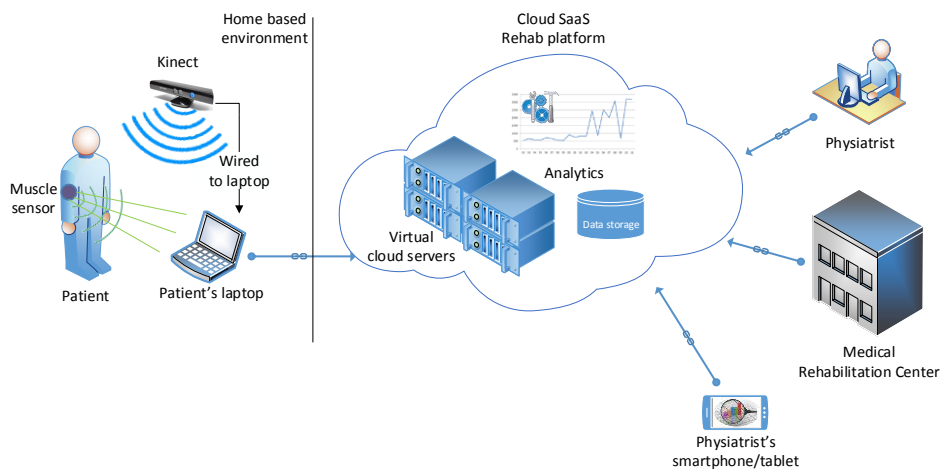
Home based environment

Cloud SaaS Rehab platform

Kinect

Wired to laptop

Muscle sensor

Patient

Patient’s laptop

Analytics

Data storage

Virtual cloud servers

Physiatrist

Medical Rehabilitation Center

Physiatrist’s smartphone/tablet